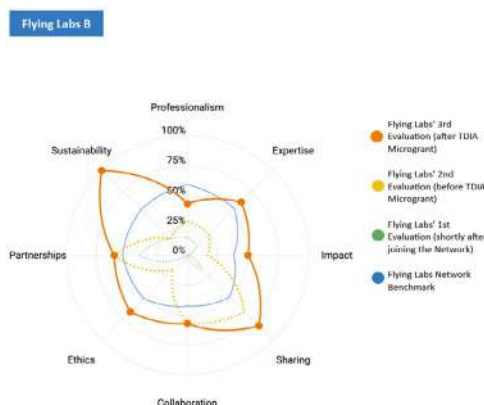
Flying Labs B

Professionalism
100%
75%
50%
25%
0%
Expertise
Impact
Sharing
Collaboration
Ethics
Partnerships
Sustainability

Flying Labs' 3rd Evaluation (after TDIA Microgrant)
Flying Labs' 2nd Evaluation (before TDIA Microgrant)
Flying Labs' 1st Evaluation (shortly after joining the Network)
Flying Labs Network Benchmark